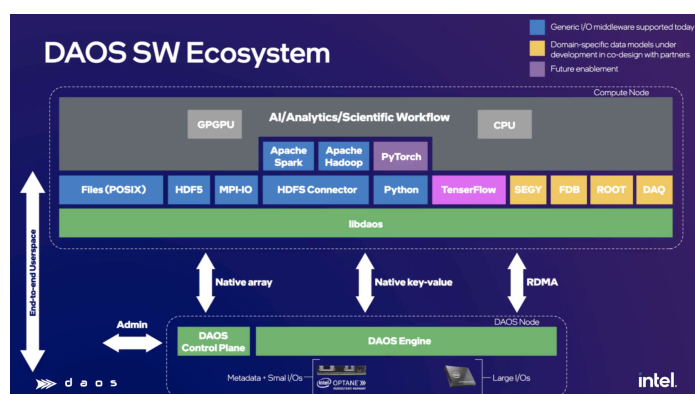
DAOS SW Ecosystem

Generic I/O middleware supported today

Domain-specific data models under development in co-design with partners

Future enablement

Compute Node

AI/Analytics/Scientific Workflow

GPGPU

CPU

Apache Spark

Apache Hadoop

PyTorch

Files (POSIX)

HDF5

MPI-IO

HDFS Connector

Python

TenserFlow

SEGY

FDB

ROOT

DAQ

libdaos

End-to-end Userspace

Native array

Native key-value

RDMA

DAOS Node

Admin

DAOS Control Plane

DAOS Engine

Metadata + Smal I/Os

intel OPTANE

Large I/Os

daos

intel.